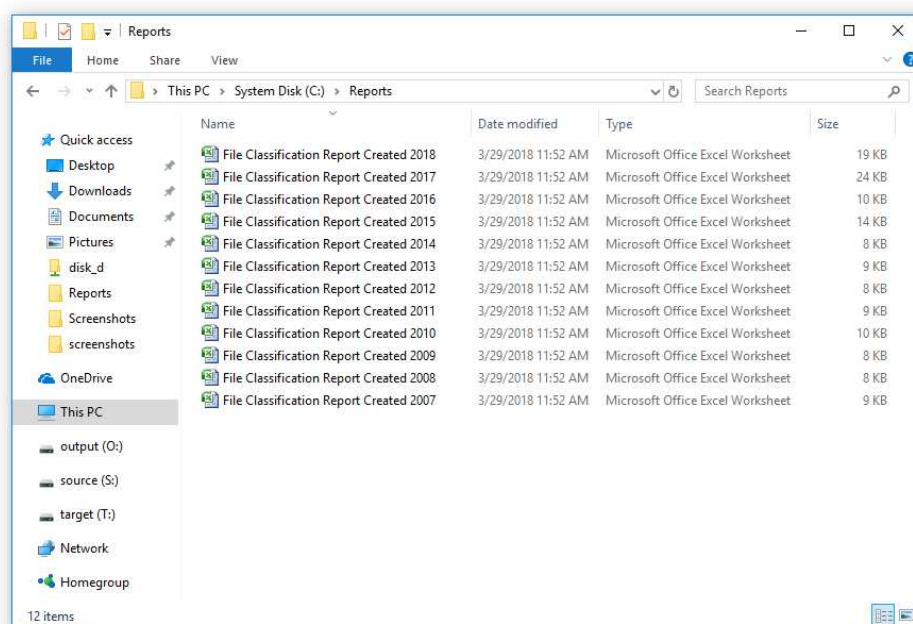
Reports

File Home Share View

This PC > System Disk (C:) > Reports

Search Reports

Quick access
Desktop
Downloads
Documents
Pictures
disk_d
Reports
Screenshots
screenshots
OneDrive
This PC
output (O:)
source (S:)
target (T:)
Network
Homegroup

| Name | Date modified | Type | Size |
|---|---|---|---|
| File Classification Report Created 2018 | 3/29/2018 11:52 AM | Microsoft Office Excel Worksheet | 19 KB |
| File Classification Report Created 2017 | 3/29/2018 11:52 AM | Microsoft Office Excel Worksheet | 24 KB |
| File Classification Report Created 2016 | 3/29/2018 11:52 AM | Microsoft Office Excel Worksheet | 10 KB |
| File Classification Report Created 2015 | 3/29/2018 11:52 AM | Microsoft Office Excel Worksheet | 14 KB |
| File Classification Report Created 2014 | 3/29/2018 11:52 AM | Microsoft Office Excel Worksheet | 8 KB |
| File Classification Report Created 2013 | 3/29/2018 11:52 AM | Microsoft Office Excel Worksheet | 9 KB |
| File Classification Report Created 2012 | 3/29/2018 11:52 AM | Microsoft Office Excel Worksheet | 8 KB |
| File Classification Report Created 2011 | 3/29/2018 11:52 AM | Microsoft Office Excel Worksheet | 9 KB |
| File Classification Report Created 2010 | 3/29/2018 11:52 AM | Microsoft Office Excel Worksheet | 10 KB |
| File Classification Report Created 2009 | 3/29/2018 11:52 AM | Microsoft Office Excel Worksheet | 8 KB |
| File Classification Report Created 2008 | 3/29/2018 11:52 AM | Microsoft Office Excel Worksheet | 8 KB |
| File Classification Report Created 2007 | 3/29/2018 11:52 AM | Microsoft Office Excel Worksheet | 9 KB |

12 items